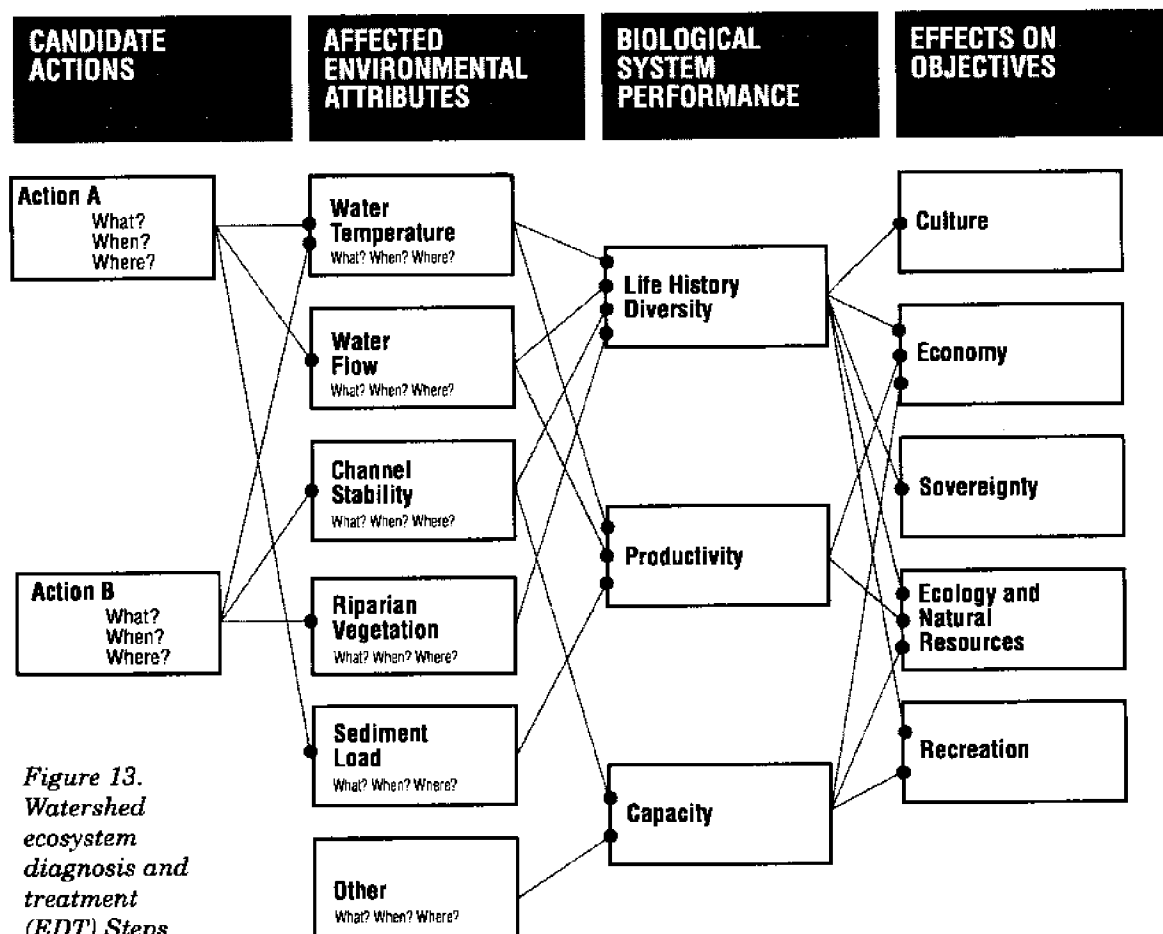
CANDIDATE ACTIONS

AFFECTED ENVIRONMENTAL ATTRIBUTES

BIOLOGICAL SYSTEM PERFORMANCE

EFFECTS ON OBJECTIVES

Action A
What?
When?
Where?

Action B
What?
When?
Where?

Water Temperature
What? When? Where?

Water Flow
What? When? Where?

Channel Stability
What? When? Where?

Riparian Vegetation
What? When? Where?

Sediment Load
What? When? Where?

Other
What? When? Where?

Life History Diversity

Productivity

Capacity

Culture

Economy

Sovereignty

Ecology and Natural Resources

Recreation

Figure 13. Watershed ecosystem diagnosis and treatment (EDT) Steps